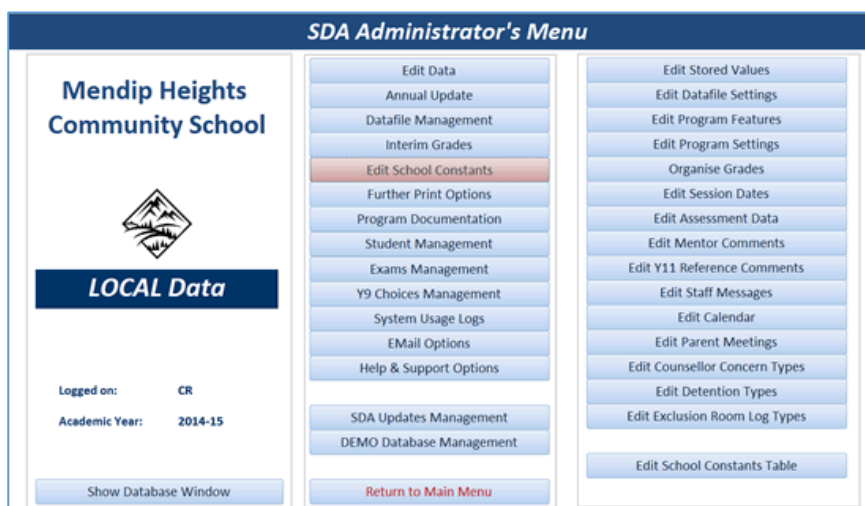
SDA Administrator's Menu

Mendip Heights Community School

LOCAL Data

Logged on: CR

Academic Year: 2014-15

Show Database Window

Edit Data
Annual Update
Datafile Management
Interim Grades
Edit School Constants
Further Print Options
Program Documentation
Student Management
Exams Management
Y9 Choices Management
System Usage Logs
EMail Options
Help & Support Options

SDA Updates Management
DEMO Database Management

Return to Main Menu

Edit Stored Values
Edit Datafile Settings
Edit Program Features
Edit Program Settings
Organise Grades
Edit Session Dates
Edit Assessment Data
Edit Mentor Comments
Edit Y11 Reference Comments
Edit Staff Messages
Edit Calendar
Edit Parent Meetings
Edit Counsellor Concern Types
Edit Detention Types
Edit Exclusion Room Log Types

Edit School Constants Table